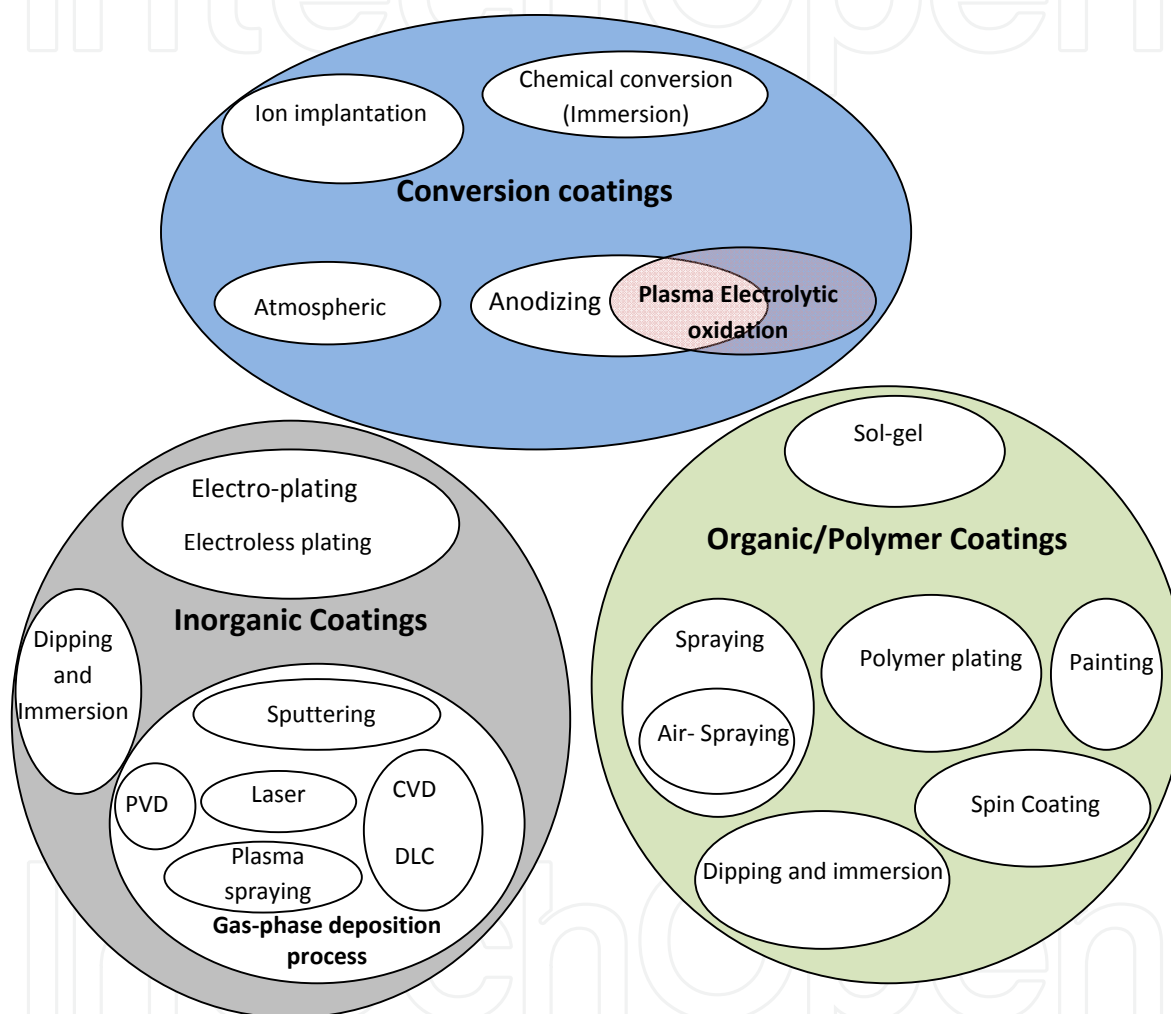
IntechOpen

Ion implantation

Chemical conversion (Immersion)

Conversion coatings

Atmospheric

Anodizing

Plasma Electrolytic oxidation

Sol-gel

Electro-plating

Electroless plating

Organic/Polymer Coatings

Inorganic Coatings

Dipping and Immersion

Sputtering

PVD

Laser

CVD

DLC

Plasma spraying

Gas-phase deposition process

Spraying

Air- Spraying

Polymer plating

Painting

Spin Coating

Dipping and immersion

IntechOpen